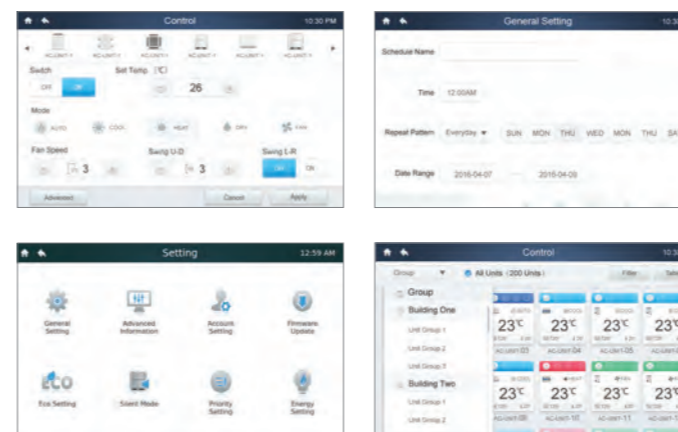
Control 10:30 PM

AC-UNIT-1 AC-UNIT-1 AC-UNIT-1 AC-UNIT-1 AC-UNIT-1 AC-UNIT-1

Switch

Off On

Set Temp. [°C]

26

Mode

AUTO COOL HEAT DRY FAN

Fan Speed

3

Swing U-D

3

Swing L-R

On Off

Advanced

Cancel

Apply

General Setting 10:3

Schedule Name

Time 12:00AM

Repeat Pattern Everyday SUN MON THU WED MON THU SA

Date Range 2016-04-07 — 2016-04-09

Setting 12:59 AM

General Setting

Advanced Information

Account Setting

Firmware Update

Eco Setting

Silent Mode

Priority Setting

Energy Setting

Control 10:3

Group

All Units (200 Units)

Filter

Sele

Group

Building One

Unit Group 1

Unit Group 2

Unit Group 3

Building Two

Unit Group 1

Unit Group 2

23°C 23°C 23°C 23°C

AC-UNIT-03 AC-UNIT-04 AC-UNIT-05

23°C 23°C 23°C 23°C

AC-UNIT-09 AC-UNIT-10 AC-UNIT-11